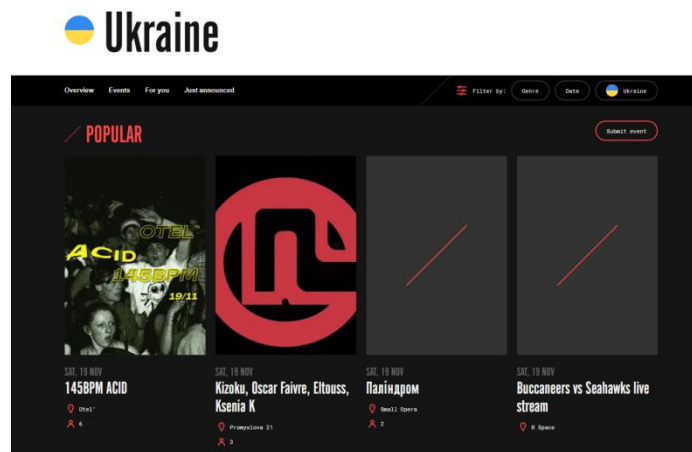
Ukraine

Overview Events For you Just announced

Filter by: Genre Date Ukraine

POPULAR

Submit event

OTEL'
ACID
145BPM
19/11

SAT, 19 NOV
145BPM ACID
Otel'
6

SAT, 19 NOV
Kizoku, Oscar Faivre, Eltouss, Ksenia K
Promyslova 21
3

SAT, 19 NOV
Паліндром
Small Opera
2

SAT, 19 NOV
Buccaneers vs Seahawks live stream
B Space